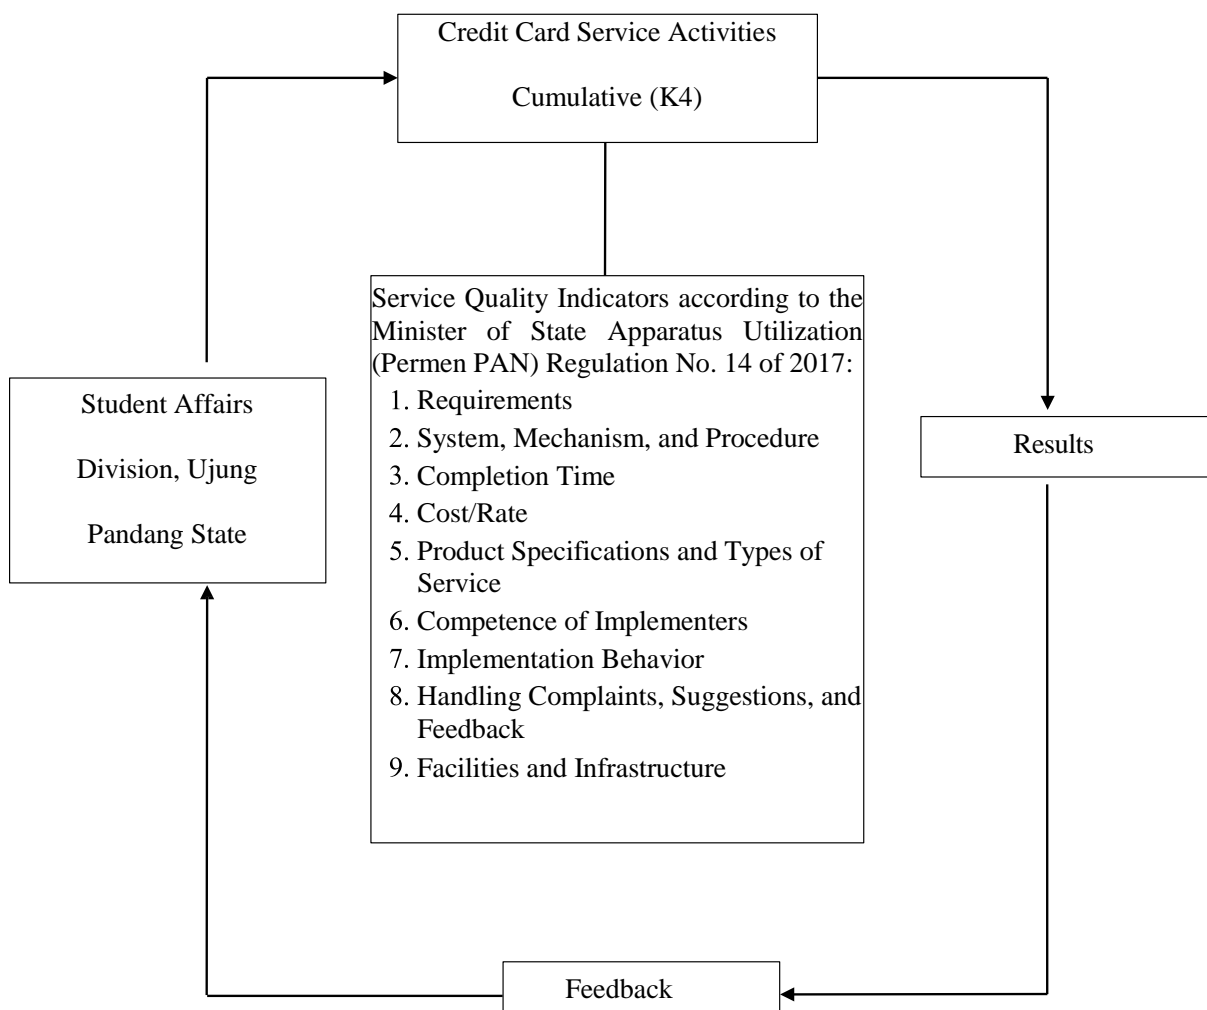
Credit Card Service Activities

Cumulative (K4)

Service Quality Indicators according to the Minister of State Apparatus Utilization (Permen PAN) Regulation No. 14 of 2017:
1. Requirements
2. System, Mechanism, and Procedure
3. Completion Time
4. Cost/Rate
5. Product Specifications and Types of Service
6. Competence of Implementers
7. Implementation Behavior
8. Handling Complaints, Suggestions, and Feedback
9. Facilities and Infrastructure

Student Affairs

Division, Ujung

Pandang State

Results

Feedback